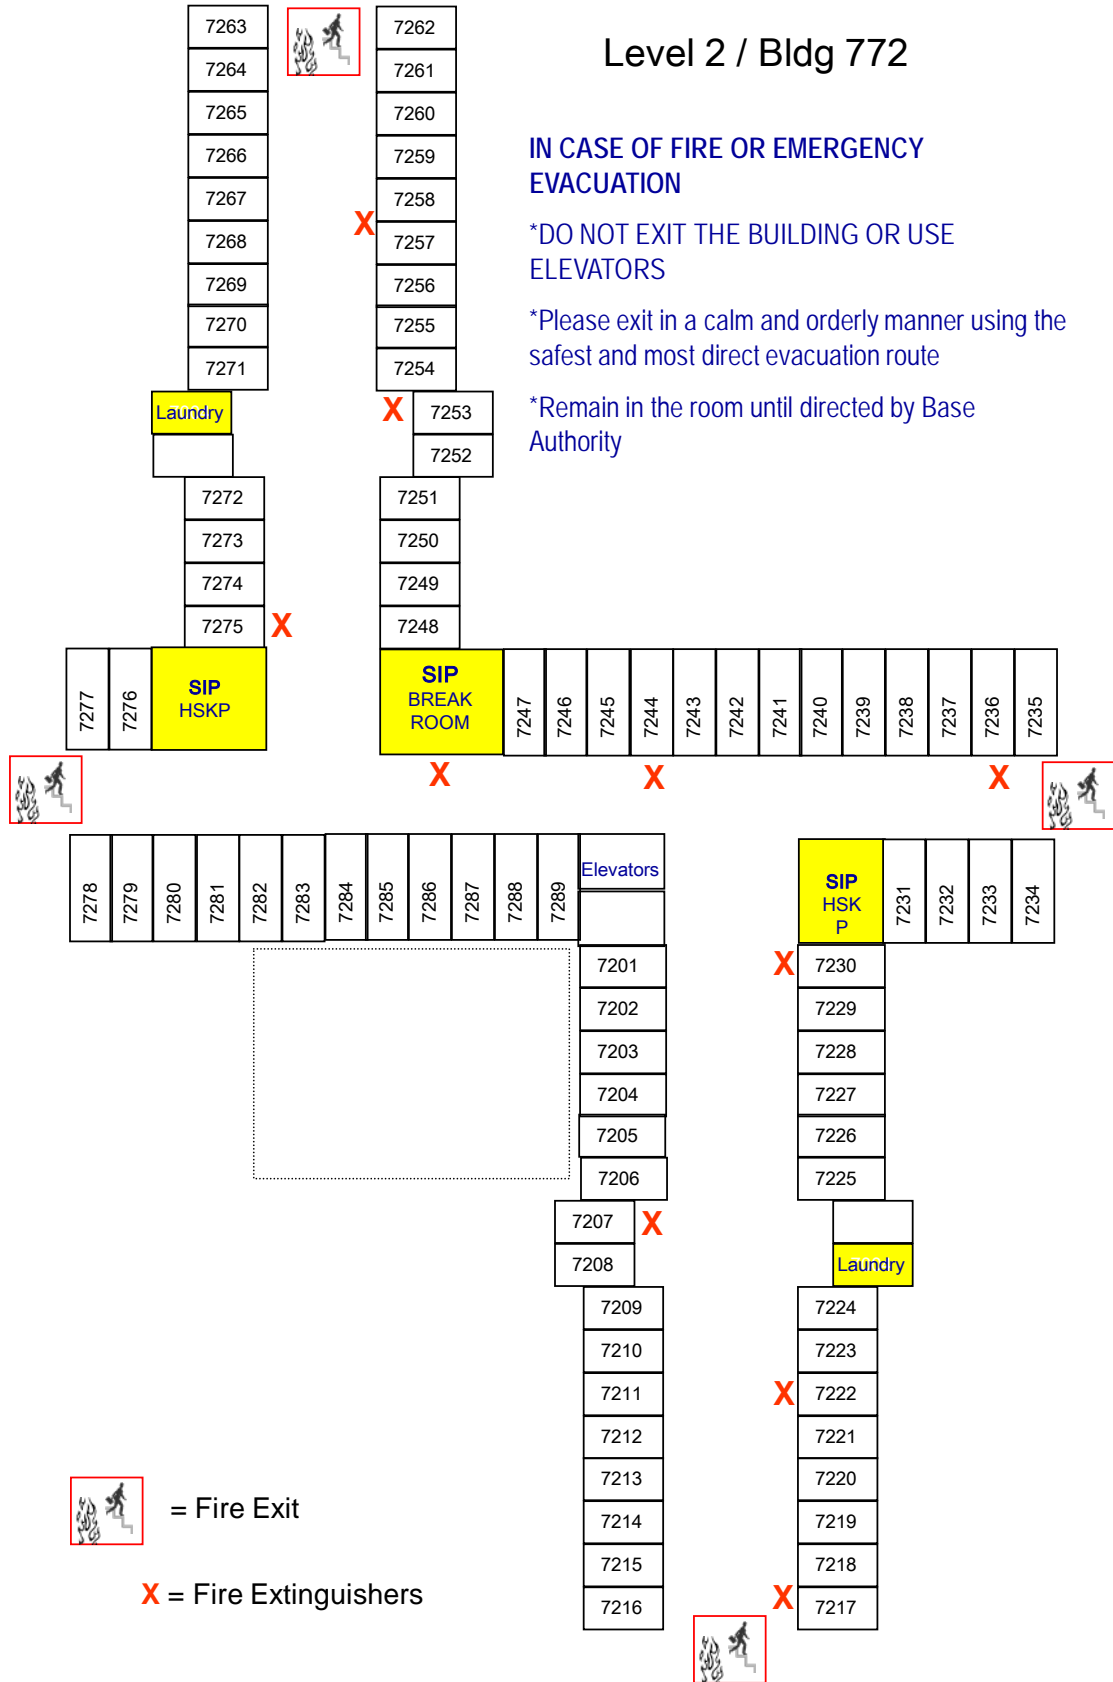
Level 2 / Bldg 772

IN CASE OF FIRE OR EMERGENCY EVACUATION

*DO NOT EXIT THE BUILDING OR USE ELEVATORS

*Please exit in a calm and orderly manner using the safest and most direct evacuation route

*Remain in the room until directed by Base Authority

7263
7264
7265
7266
7267
7268
7269
7270
7271
Laundry
7272
7273
7274
7275
X

7262
7261
7260
7259
7258
X
7257
7256
7255
7254
X
7253
7252
7251
7250
7249
7248

7277
7276
SIP
HSKP

SIP
BREAK
ROOM
7247
7246
7245
7244
7243
7242
7241
7240
7239
7238
7237
7236
7235
X
X
X

7278
7279
7280
7281
7282
7283
7284
7285
7286
7287
7288
7289
Elevators

7201
7202
7203
7204
7205
7206
7207
X
7208
7209
7210
7211
7212
7213
7214
7215
7216

SIP
HSK
P
7231
7232
7233
7234
X
7230
7229
7228
7227
7226
7225
Laundry
7224
7223
X
7222
7221
7220
7219
7218
X
7217

= Fire Exit

X = Fire Extinguishers